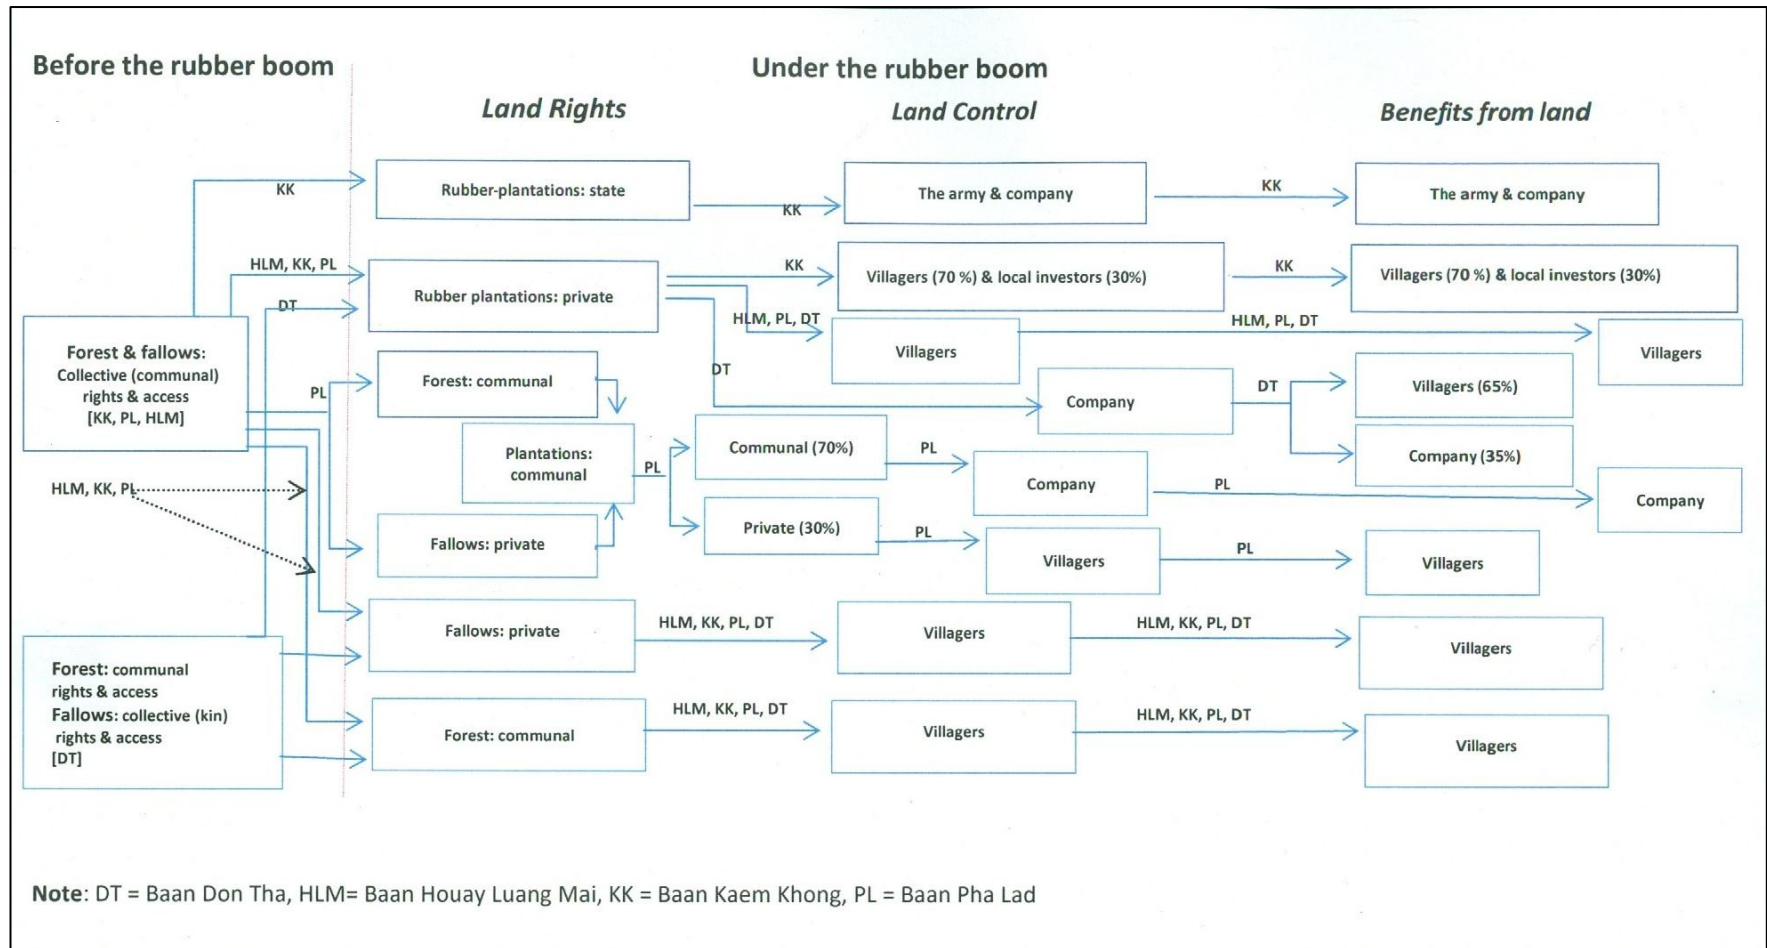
Before the rubber boom

Under the rubber boom

Land Rights

Land Control

Benefits from land

KK

Rubber-plantations: state

KK

The army & company

KK

The army & company

HLM, KK, PL

DT

Rubber plantations: private

KK

Villagers (70 %) & local investors (30%)

KK

Villagers (70 %) & local investors (30%)

HLM, PL, DT

Villagers

HLM, PL, DT

Villagers

Forest & fallows: Collective (communal) rights & access [KK, PL, HLM]

PL

Forest: communal

DT

Company

DT

Villagers (65%)

Company (35%)

Plantations: communal

PL

Communal (70%)

PL

Company

PL

Company

HLM, KK, PL

Private (30%)

PL

Villagers

PL

Villagers

Fallows: private

Fallows: private

HLM, KK, PL, DT

Villagers

HLM, KK, PL, DT

Villagers

Forest: communal rights & access
Fallows: collective (kin) rights & access
[DT]

Forest: communal

HLM, KK, PL, DT

Villagers

HLM, KK, PL, DT

Villagers

Note: DT = Baan Don Tha, HLM= Baan Houay Luang Mai, KK = Baan Kaem Khong, PL = Baan Pha Lad